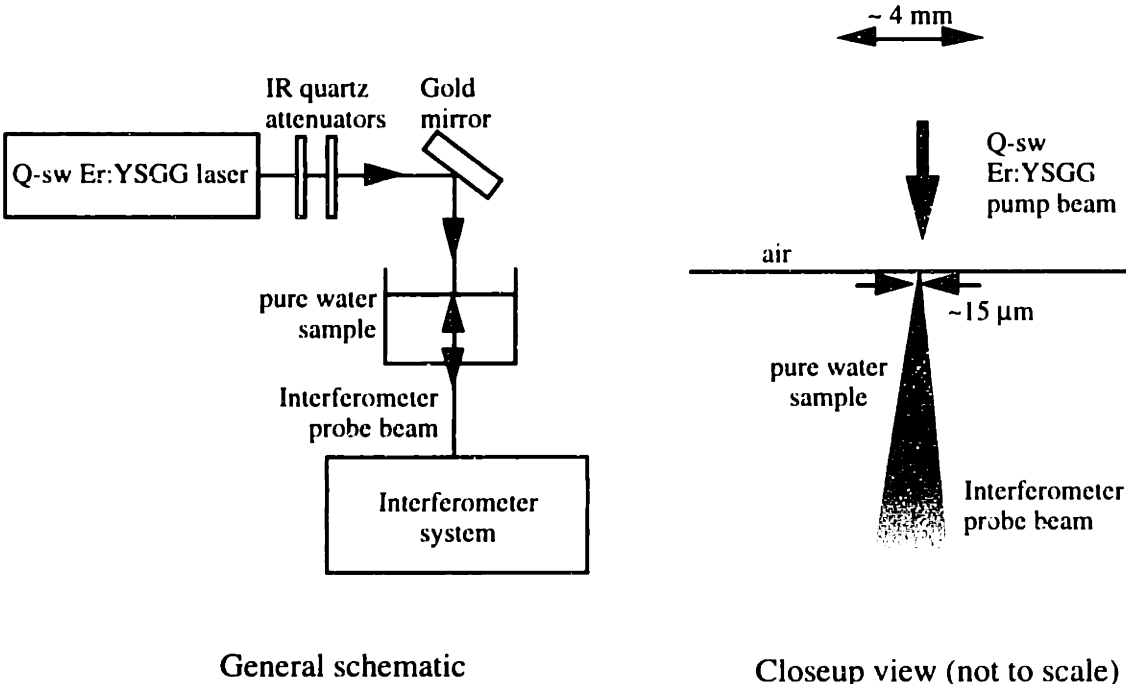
Q-sw Er:YSGG laser

IR quartz attenuators

Gold mirror

pure water sample

Interferometer probe beam

Interferometer system

General schematic

~ 4 mm

Q-sw Er:YSGG pump beam

air

~15 μm

pure water sample

Interferometer probe beam

Closeup view (not to scale)